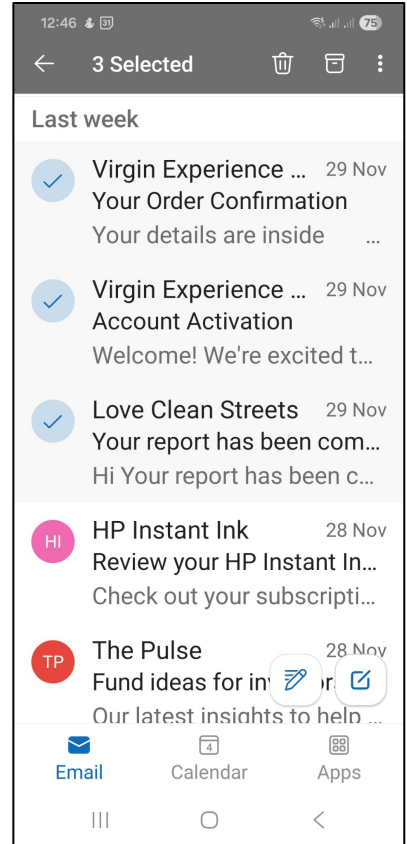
12:46 31 75

3 Selected

Last week

Virgin Experience ... 29 Nov
Your Order Confirmation
Your details are inside ...

Virgin Experience ... 29 Nov
Account Activation
Welcome! We're excited t...

Love Clean Streets 29 Nov
Your report has been com...
Hi Your report has been c...

HI
HP Instant Ink 28 Nov
Review your HP Instant In...
Check out your subscripti...

TP
The Pulse 28 Nov
Fund ideas for in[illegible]r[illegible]
Our latest insights to help ...

Email
4
Calendar
Apps